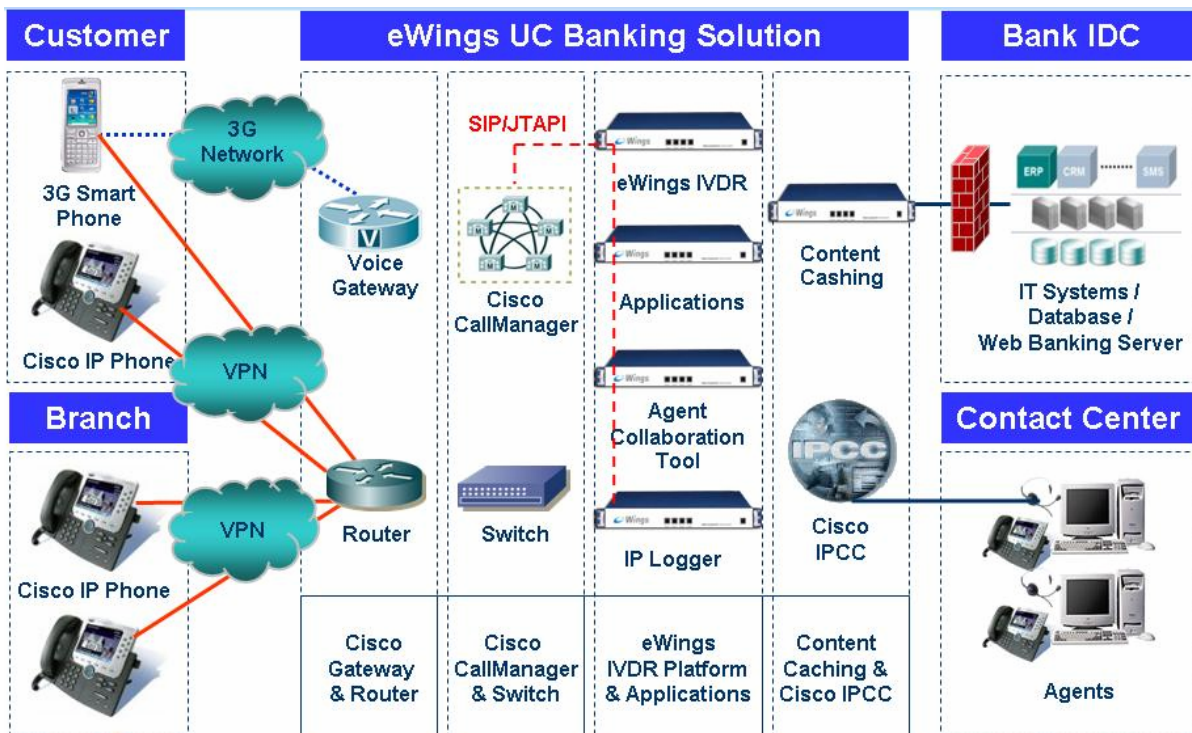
Customer

eWings UC Banking Solution

Bank IDC

3G Network

3G Smart Phone

Cisco IP Phone

VPN

Branch

VPN

Cisco IP Phone

Voice Gateway

Router

SIP/JTAPI

Cisco CallManager

Switch

eWings IVDR

Applications

Agent Collaboration Tool

IP Logger

Content Cashing

IPCC

Cisco IPCC

ERP CRM SMS

IT Systems / Database / Web Banking Server

Contact Center

Agents

Cisco Gateway & Router

Cisco CallManager & Switch

eWings IVDR Platform & Applications

Content Caching & Cisco IPCC